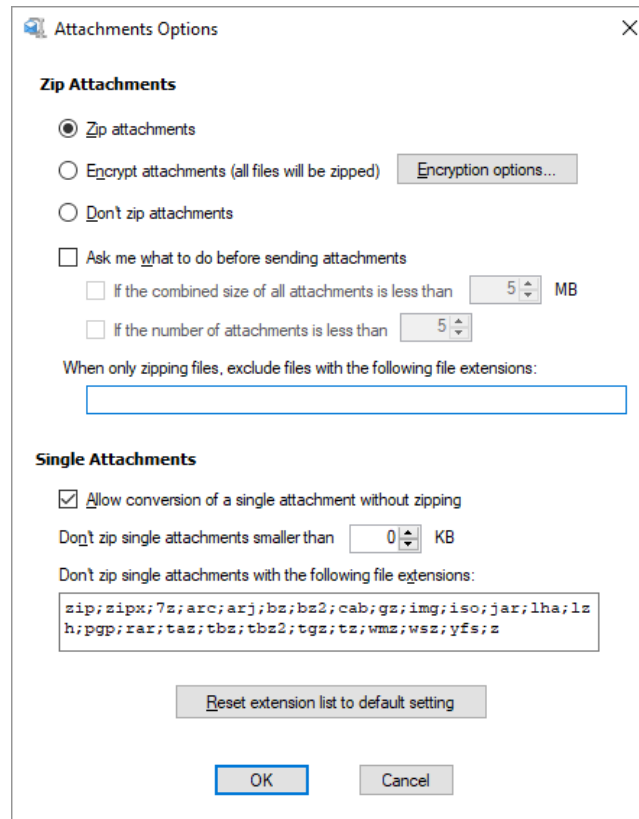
Attachments Options

Zip Attachments

Zip attachments

Encrypt attachments (all files will be zipped) Encryption options...

Don't zip attachments

Ask me what to do before sending attachments

If the combined size of all attachments is less than 5 MB

If the number of attachments is less than 5

When only zipping files, exclude files with the following file extensions:

Single Attachments

Allow conversion of a single attachment without zipping

Don't zip single attachments smaller than 0 KB

Don't zip single attachments with the following file extensions:

zip;zipx;7z;arc;arj;bz;bz2;cab;gz;img;iso;jar;lha;lzh;pgp;rar;taz;tbz;tbz2;tgz;tz;wmz;wsz;yfs;z

Reset extension list to default setting

OK Cancel